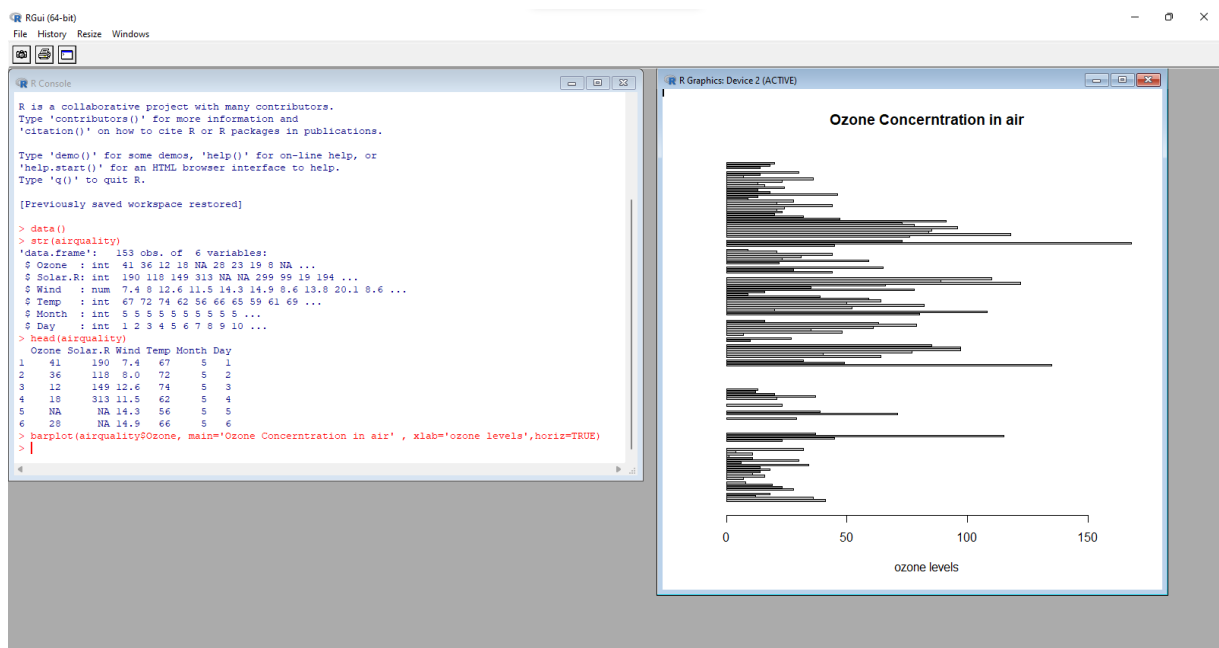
RGui (64-bit)
File History Resize Windows

R Console

R is a collaborative project with many contributors.
Type 'contributors()' for more information and
'citation()' on how to cite R or R packages in publications.

Type 'demo()' for some demos, 'help()' for on-line help, or
'help.start()' for an HTML browser interface to help.
Type 'q()' to quit R.

[Previously saved workspace restored]

> data()
> str(airquality)
'data.frame': 153 obs. of 6 variables:
 $ Ozone : int 41 36 12 18 NA 28 23 19 8 NA ...
 $ Solar.R: int 190 118 149 313 NA NA 299 99 19 194 ...
 $ Wind : num 7.4 8 12.6 11.5 14.3 14.9 8.6 13.8 20.1 8.6 ...
 $ Temp : int 67 72 74 62 56 66 65 59 61 69 ...
 $ Month : int 5 5 5 5 5 5 5 5 5 5 ...
 $ Day : int 1 2 3 4 5 6 7 8 9 10 ...
> head(airquality)
 Ozone Solar.R Wind Temp Month Day
1 41 190 7.4 67 5 1
2 36 118 8.0 72 5 2
3 12 149 12.6 74 5 3
4 18 313 11.5 62 5 4
5 NA NA 14.3 56 5 5
6 28 NA 14.9 66 5 6
> barplot(airquality$Ozone, main='Ozone Concerntration in air' , xlab='ozone levels',horiz=TRUE)
>

R Graphics: Device 2 (ACTIVE)

Ozone Concerntration in air

0 50 100 150

ozone levels